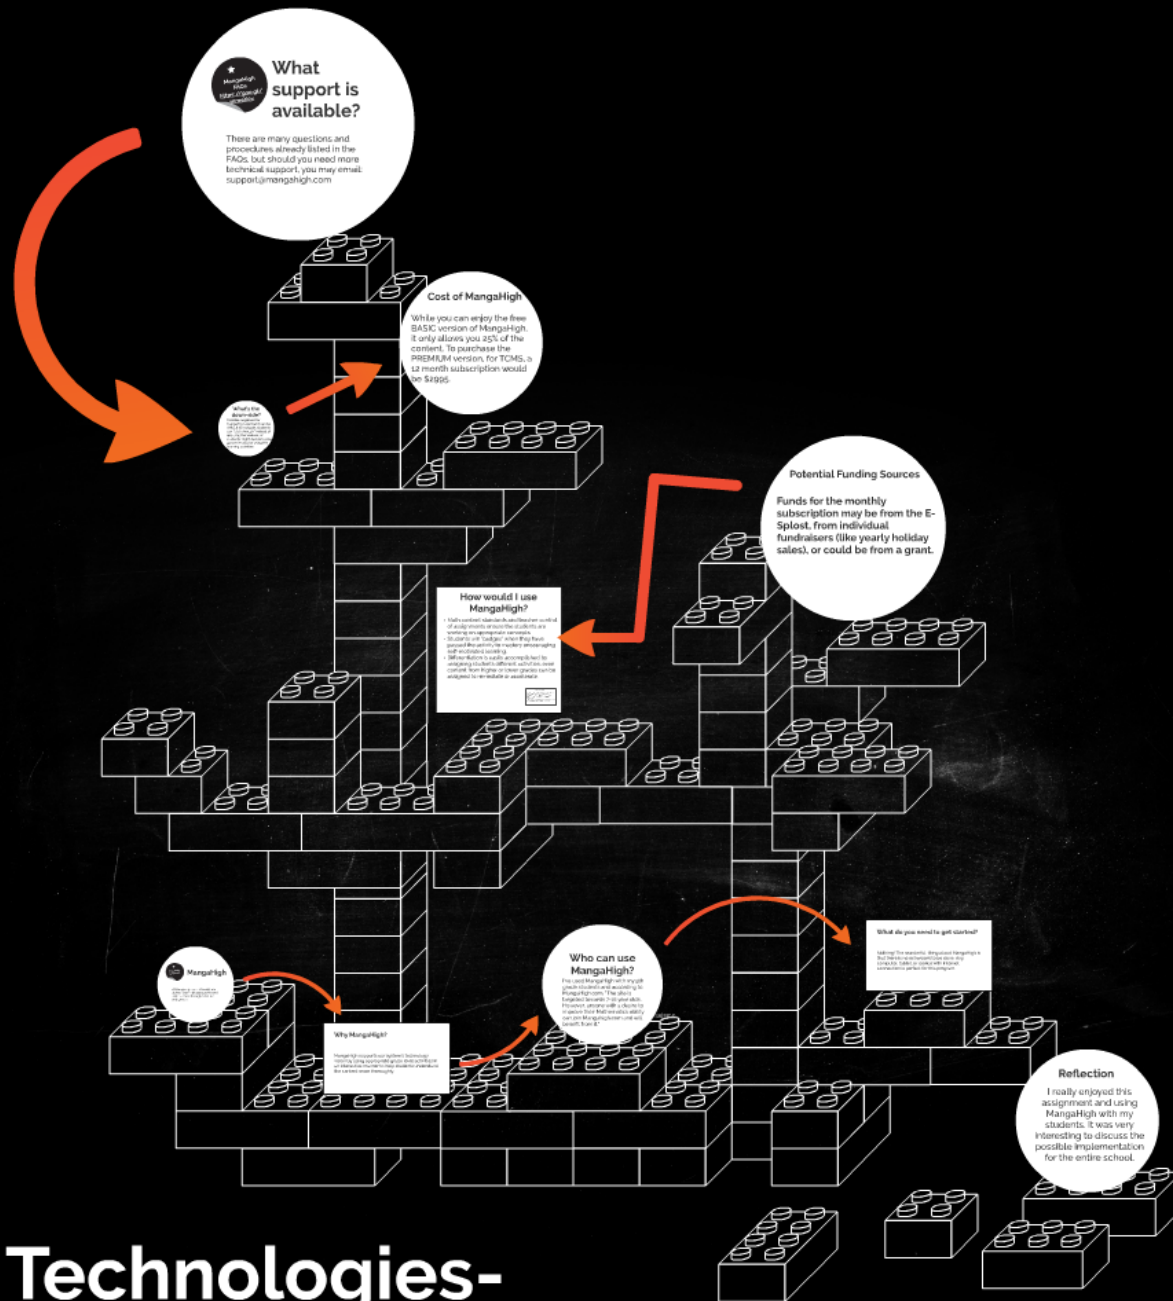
MangaHigh FAQs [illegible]

What support is available?

There are many questions and procedures already listed in the FAQs, but should you need more technical support, you may email: support@mangahigh.com

Cost of MangaHigh

While you can enjoy the free BASIC version of MangaHigh, it only allows you 25% of the content. To purchase the PREMIUM version, for TCMS, a 12 month subscription would be $2995.

What's the downside?

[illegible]

Potential Funding Sources

Funds for the monthly subscription may be from the E-Splost, from individual fundraisers (like yearly holiday sales), or could be from a grant.

How would I use MangaHigh?

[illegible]

MangaHigh

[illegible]

Why MangaHigh?

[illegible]

Who can use MangaHigh?

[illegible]

What do you need to get started?

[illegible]

Reflection

I really enjoyed this assignment and using MangaHigh with my students. It was very interesting to discuss the possible implementation for the entire school.

Technologies-